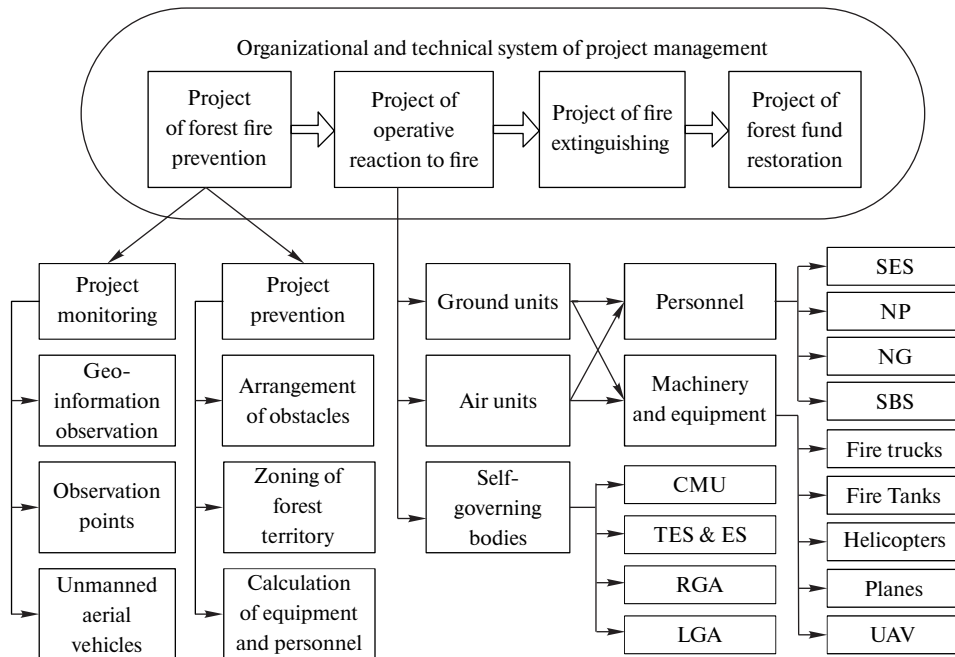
Organizational and technical system of project management

Project of forest fire prevention

Project of operative reaction to fire

Project of fire extinguishing

Project of forest fund restoration

Project monitoring

Geo-information observation

Observation points

Unmanned aerial vehicles

Project prevention

Arrangement of obstacles

Zoning of forest territory

Calculation of equipment and personnel

Ground units

Air units

Self-governing bodies

Personnel

Machinery and equipment

CMU

TES & ES

RGA

LGA

SES

NP

NG

SBS

Fire trucks

Fire Tanks

Helicopters

Planes

UAV